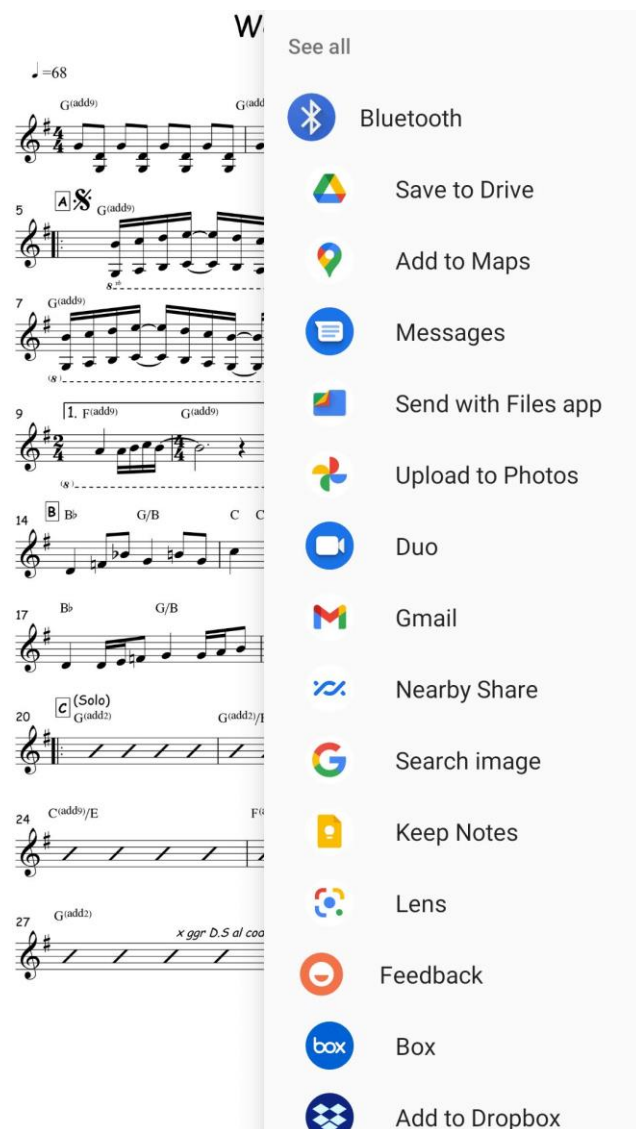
W

♩=68

G(add9) G(add

5 A 𝄋 G(add9)

$8^{vb}$

7 G(add9)

(8)

9 1. F(add9) G(add9)

(8)

14 B B♭ G/B C C

17 B♭ G/B

20 C (Solo) G(add2) G(add2)/

24 C(add9)/E F(

27 G(add2) x ggr D.S al coo

See all

Bluetooth

Save to Drive

Add to Maps

Messages

Send with Files app

Upload to Photos

Duo

Gmail

Nearby Share

Search image

Keep Notes

Lens

Feedback

box

Box

Add to Dropbox